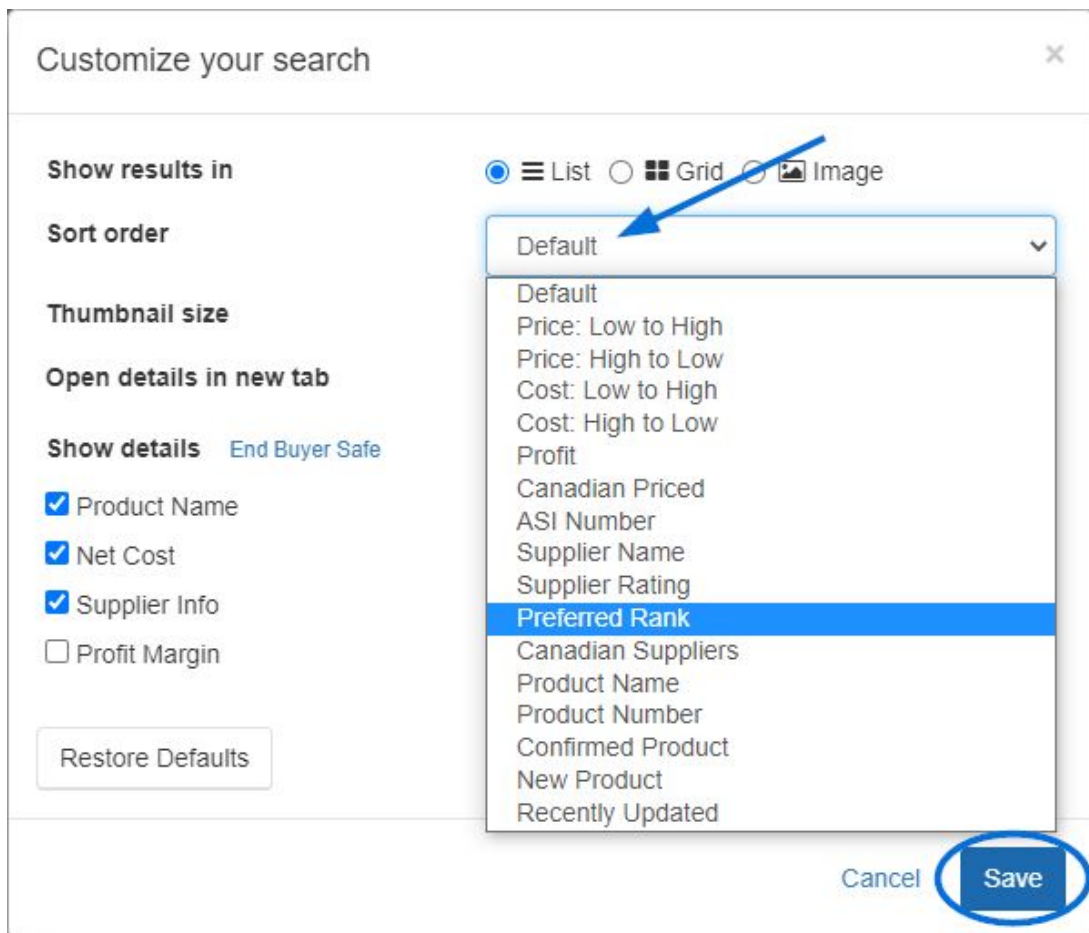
Customize your search

×

Show results in

List Grid Image

Sort order

Default

Thumbnail size

Open details in new tab

Show details End Buyer Safe

Product Name

Net Cost

Supplier Info

Profit Margin

Default
Price: Low to High
Price: High to Low
Cost: Low to High
Cost: High to Low
Profit
Canadian Priced
ASI Number
Supplier Name
Supplier Rating
Preferred Rank
Canadian Suppliers
Product Name
Product Number
Confirmed Product
New Product
Recently Updated

Restore Defaults

Cancel Save